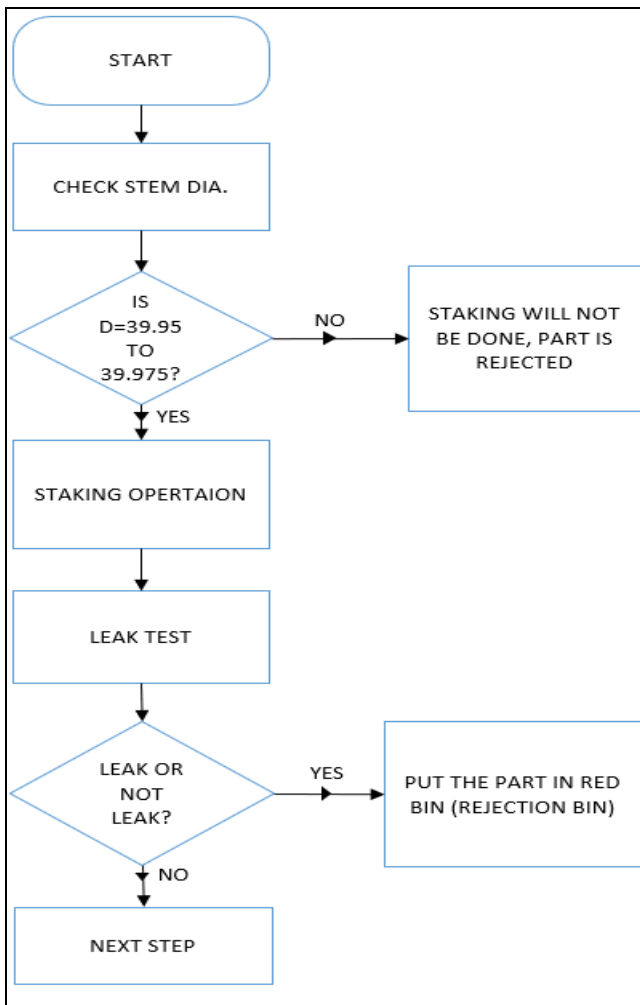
START

CHECK STEM DIA.

IS D=39.95 TO 39.975?

NO

STAKING WILL NOT BE DONE, PART IS REJECTED

YES

STAKING OPERTAION

LEAK TEST

LEAK OR NOT LEAK?

YES

PUT THE PART IN RED BIN (REJECTION BIN)

NO

NEXT STEP